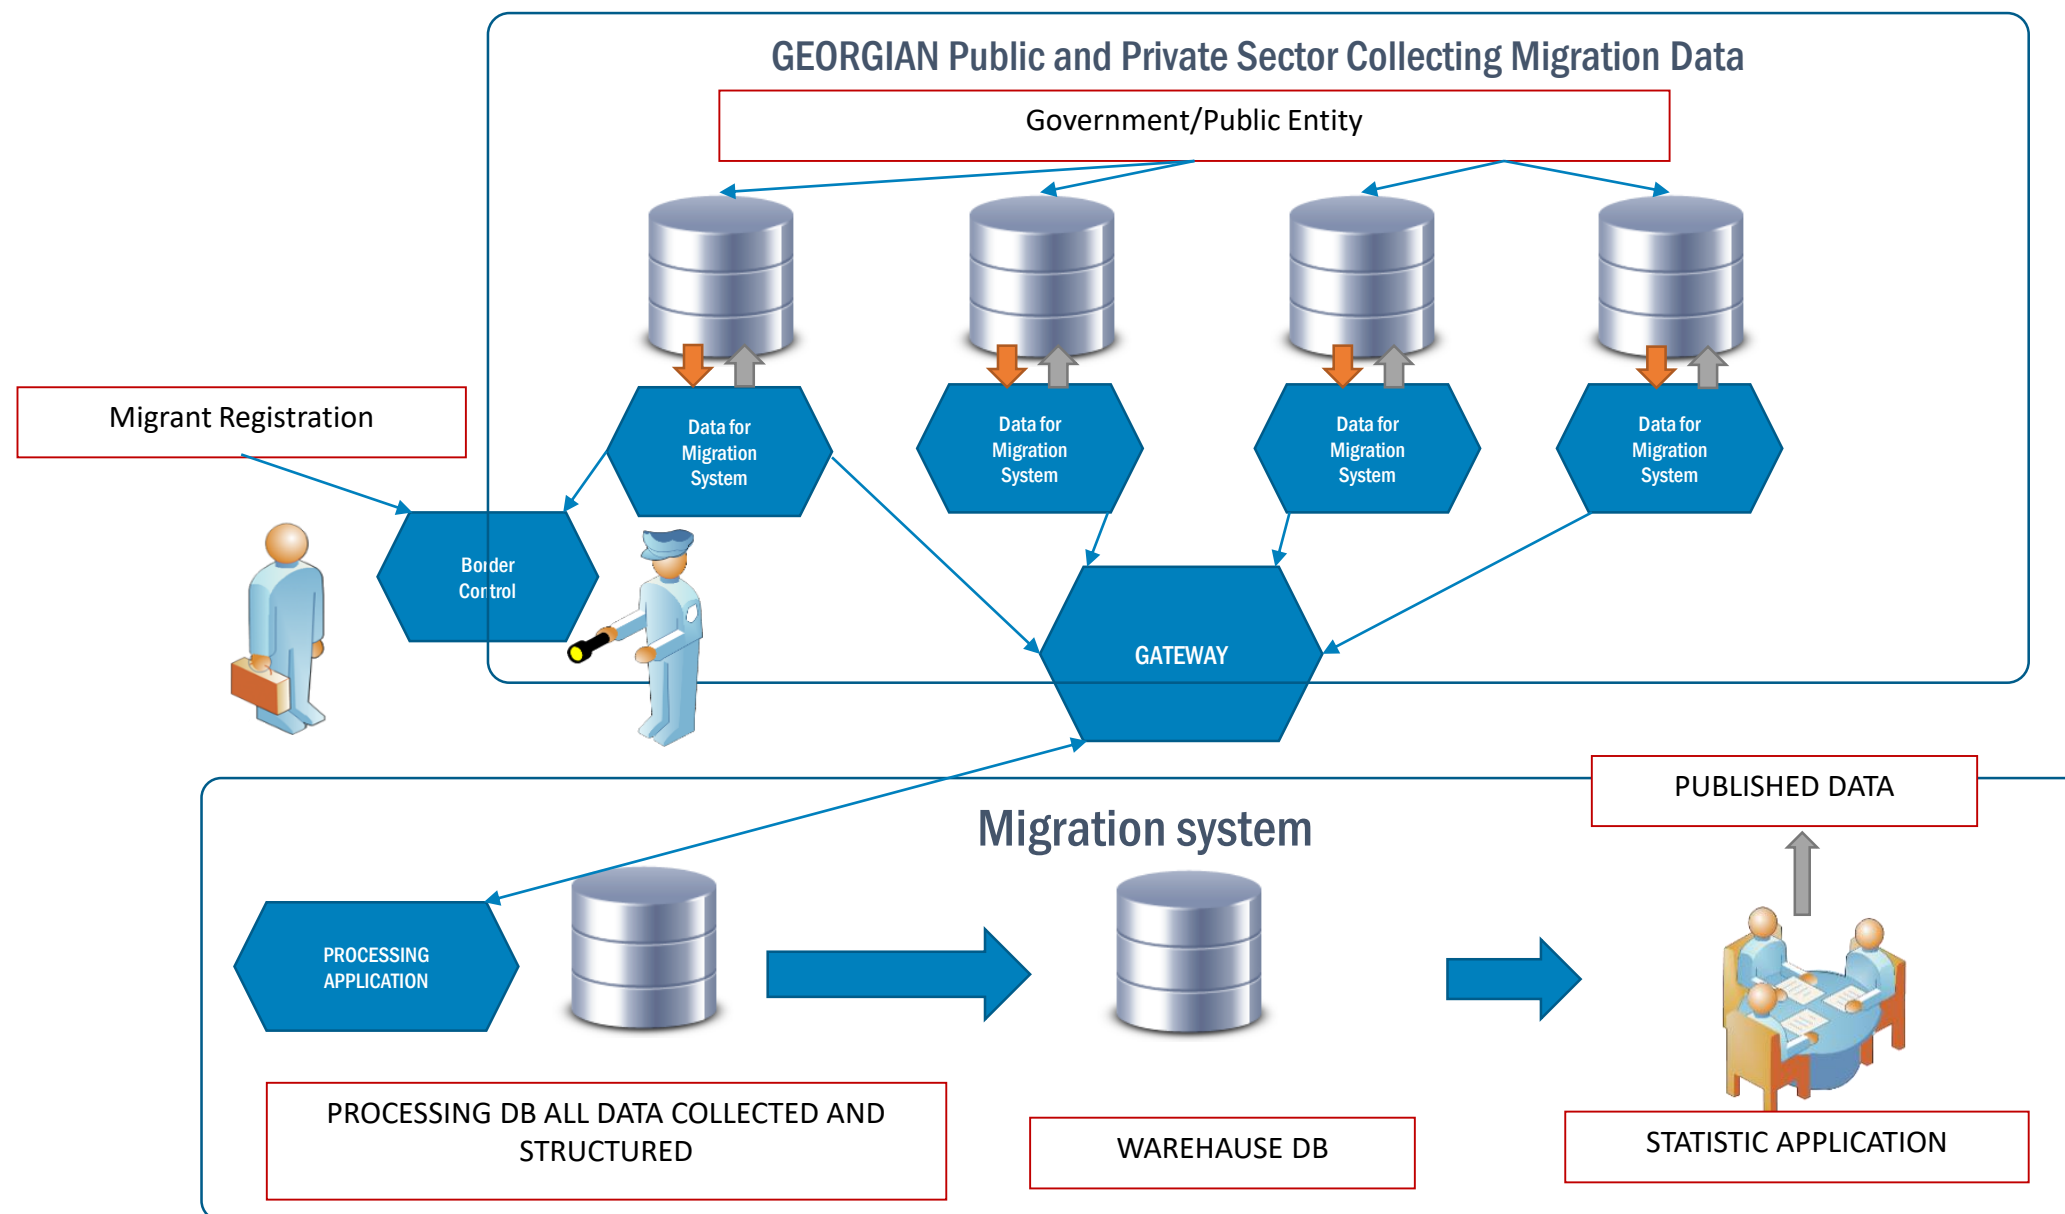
GEORGIAN Public and Private Sector Collecting Migration Data

Government/Public Entity

Migrant Registration

Data for Migration System

Data for Migration System

Data for Migration System

Data for Migration System

Border Control

GATEWAY

PUBLISHED DATA

Migration system

PROCESSING APPLICATION

PROCESSING DB ALL DATA COLLECTED AND STRUCTURED

WAREHAUSE DB

STATISTIC APPLICATION